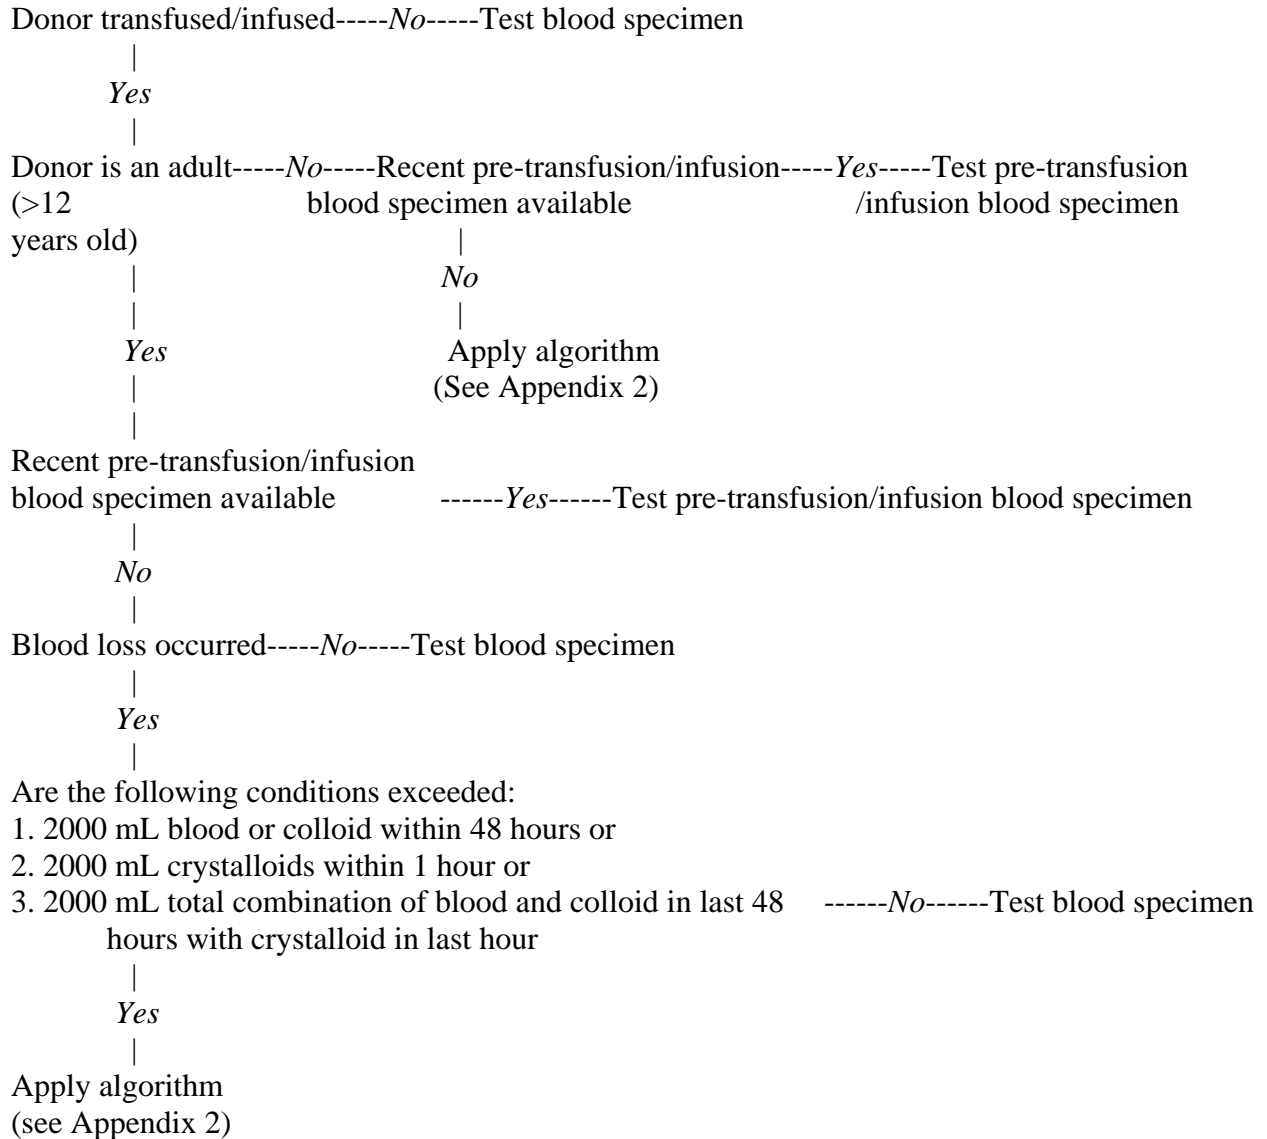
Donor transfused/infused-----*No*-----Test blood specimen
|
*Yes*
|
Donor is an adult-----*No*-----Recent pre-transfusion/infusion-----*Yes*-----Test pre-transfusion
(>12 blood specimen available /infusion blood specimen
years old) |
| *No*
| |
*Yes* Apply algorithm
| (See Appendix 2)
|
Recent pre-transfusion/infusion
blood specimen available ------*Yes*------Test pre-transfusion/infusion blood specimen
|
*No*
|
Blood loss occurred-----*No*-----Test blood specimen
|
*Yes*
|
Are the following conditions exceeded:
1. 2000 mL blood or colloid within 48 hours or
2. 2000 mL crystalloids within 1 hour or
3. 2000 mL total combination of blood and colloid in last 48 ------*No*------Test blood specimen
hours with crystalloid in last hour
|
*Yes*
|
Apply algorithm
(see Appendix 2)